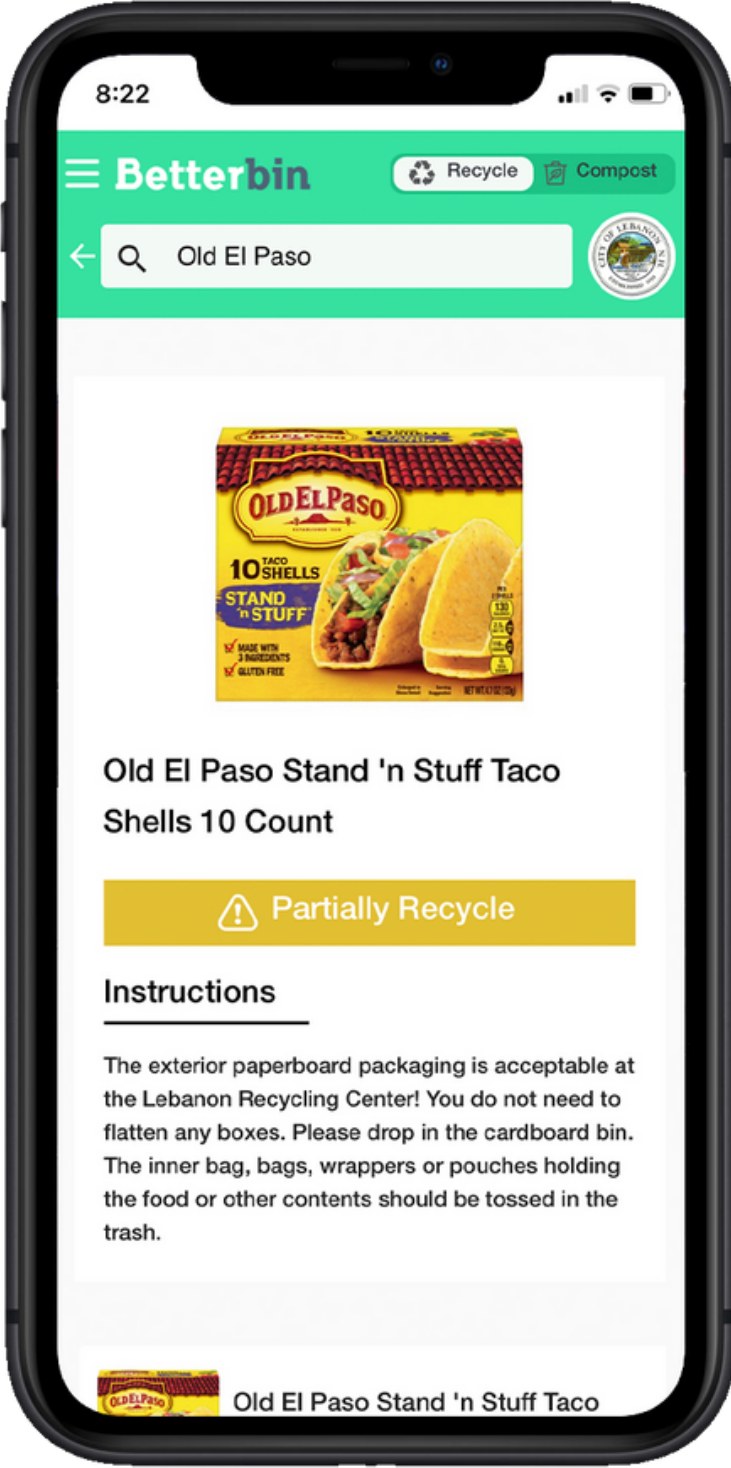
8:22

Betterbin

Recycle Compost

Old El Paso

CITY OF LEBANON N.H.

OLD EL PASO

10 TACO SHELLS

STAND 'n STUFF

MADE WITH 3 INGREDIENTS

GLUTEN FREE

Old El Paso Stand 'n Stuff Taco Shells 10 Count

Partially Recycle

Instructions

The exterior paperboard packaging is acceptable at the Lebanon Recycling Center! You do not need to flatten any boxes. Please drop in the cardboard bin. The inner bag, bags, wrappers or pouches holding the food or other contents should be tossed in the trash.

Old El Paso Stand 'n Stuff Taco